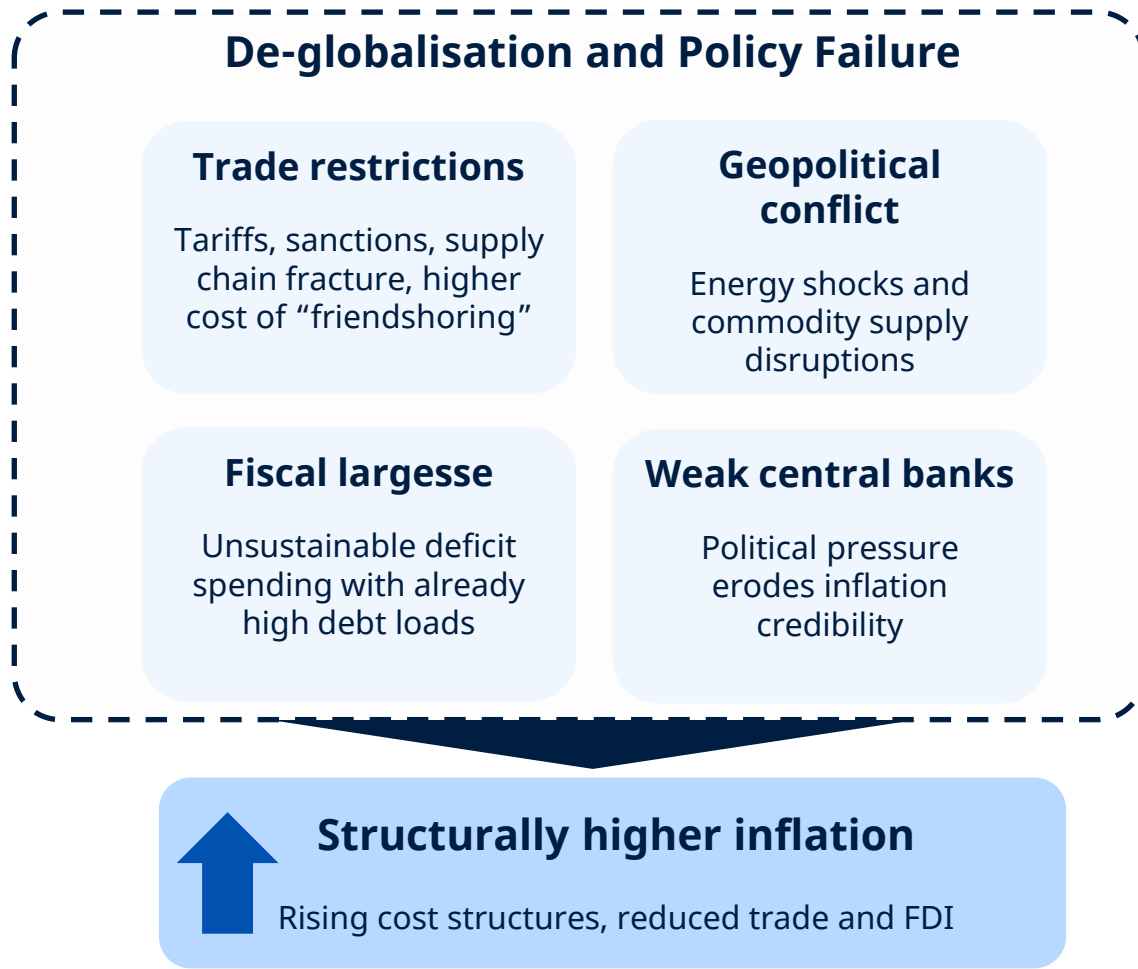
De-globalisation and Policy Failure

Trade restrictions

Tariffs, sanctions, supply chain fracture, higher cost of “friendshoring”

Geopolitical conflict

Energy shocks and commodity supply disruptions

Fiscal largesse

Unsustainable deficit spending with already high debt loads

Weak central banks

Political pressure erodes inflation credibility

Structurally higher inflation

Rising cost structures, reduced trade and FDI